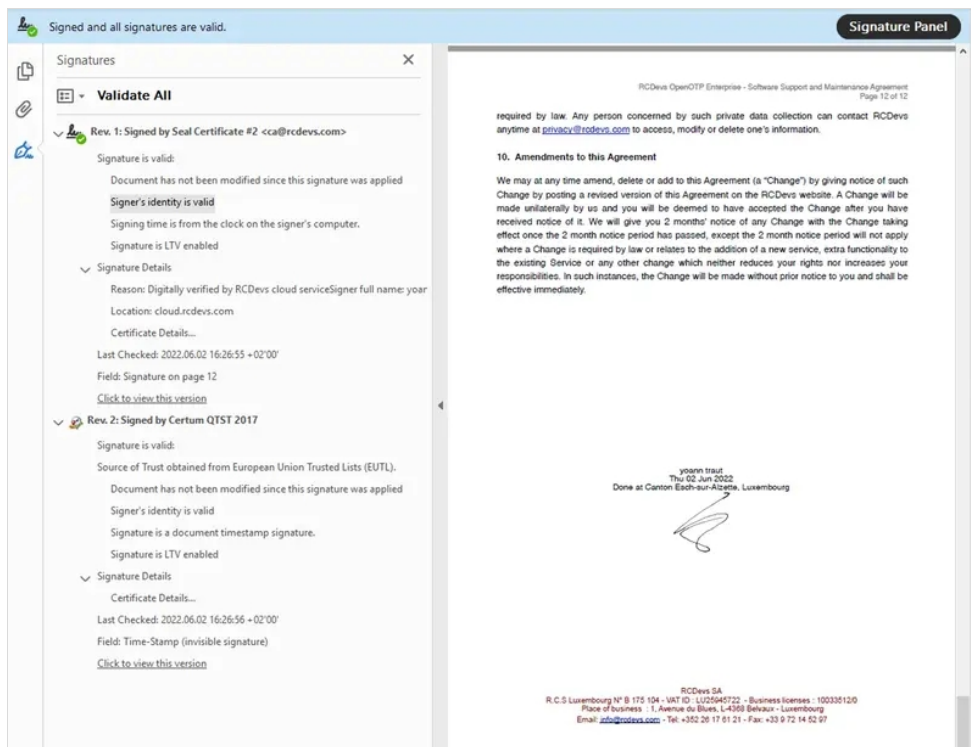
Signed and all signatures are valid.

Signature Panel

Signatures

Validate All

Rev. 1: Signed by Seal Certificate #2 <ca@rcdevs.com>

Signature is valid:

Document has not been modified since this signature was applied

Signer's identity is valid

Signing time is from the clock on the signer's computer.

Signature is LTV enabled

Signature Details

Reason: Digitally verified by RCDevs cloud serviceSigner full name: yoar

Location: cloud.rcdevs.com

Certificate Details...

Last Checked: 2022.06.02 16:26:55 +02'00'

Field: Signature on page 12

Click to view this version

Rev. 2: Signed by Certum QTST 2017

Signature is valid:

Source of Trust obtained from European Union Trusted Lists (EUTL).

Document has not been modified since this signature was applied

Signer's identity is valid

Signature is a document timestamp signature.

Signature is LTV enabled

Signature Details

Certificate Details...

Last Checked: 2022.06.02 16:26:56 +02'00'

Field: Time-Stamp (invisible signature)

Click to view this version

RCDevs OpenOTP Enterprise - Software Support and Maintenance Agreement
Page 12 of 12

required by law. Any person concerned by such private data collection can contact RCDevs anytime at privacy@rcdevs.com to access, modify or delete one's information.

10. Amendments to this Agreement

We may at any time amend, delete or add to this Agreement (a "Change") by giving notice of such Change by posting a revised version of this Agreement on the RCDevs website. A Change will be made unilaterally by us and you will be deemed to have accepted the Change after you have received notice of it. We will give you 2 months' notice of any Change with the Change taking effect once the 2 month notice period has passed, except the 2 month notice period will not apply where a Change is required by law or relates to the addition of a new service, extra functionality to the existing Service or any other change which neither reduces your rights nor increases your responsibilities. In such instances, the Change will be made without prior notice to you and shall be effective immediately.

yoann traut
Thu 02 Jun 2022
Done at Canton Esch-sur-Alzette, Luxembourg

RCDevs SA
R.C.S Luxembourg N° B 175 104 - VAT ID : LU25945722 - Business licenses : 10033512/0
Place of business : 1, Avenue du Blues, L-4368 Belvaux - Luxembourg
Email: info@rcdevs.com - Tel: +352 26 17 61 21 - Fax: +33 9 72 14 52 97